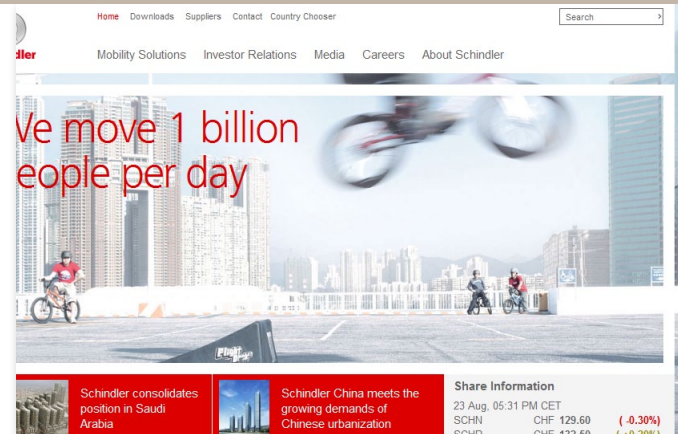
Home Downloads Suppliers Contact Country Chooser

Search

ndler

Mobility Solutions Investor Relations Media Careers About Schindler

Ve move 1 billion eople per day

Flight

Schindler consolidates position in Saudi Arabia

Schindler China meets the growing demands of Chinese urbanization

Share Information

23 Aug, 05:31 PM CET

SCHN CHF 129.60 ( -0.30%)

SCHP CHF 132.50 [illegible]